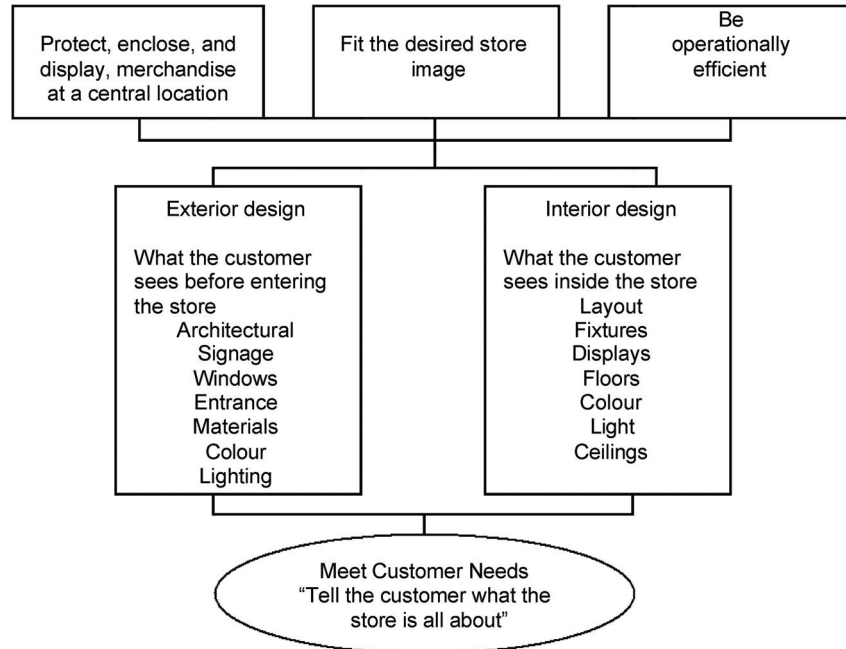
Protect, enclose, and display, merchandise at a central location

Fit the desired store image

Be operationally efficient

Exterior design

What the customer sees before entering the store
Architectural
Signage
Windows
Entrance
Materials
Colour
Lighting

Interior design

What the customer sees inside the store
Layout
Fixtures
Displays
Floors
Colour
Light
Ceilings

Meet Customer Needs
"Tell the customer what the store is all about"